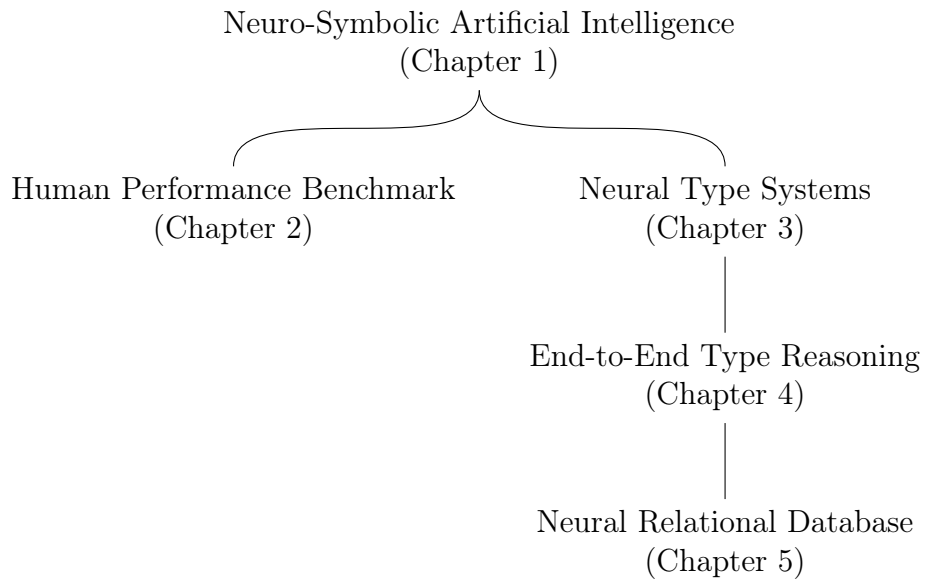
Neuro-Symbolic Artificial Intelligence
(Chapter 1)

Human Performance Benchmark
(Chapter 2)

Neural Type Systems
(Chapter 3)

End-to-End Type Reasoning
(Chapter 4)

Neural Relational Database
(Chapter 5)